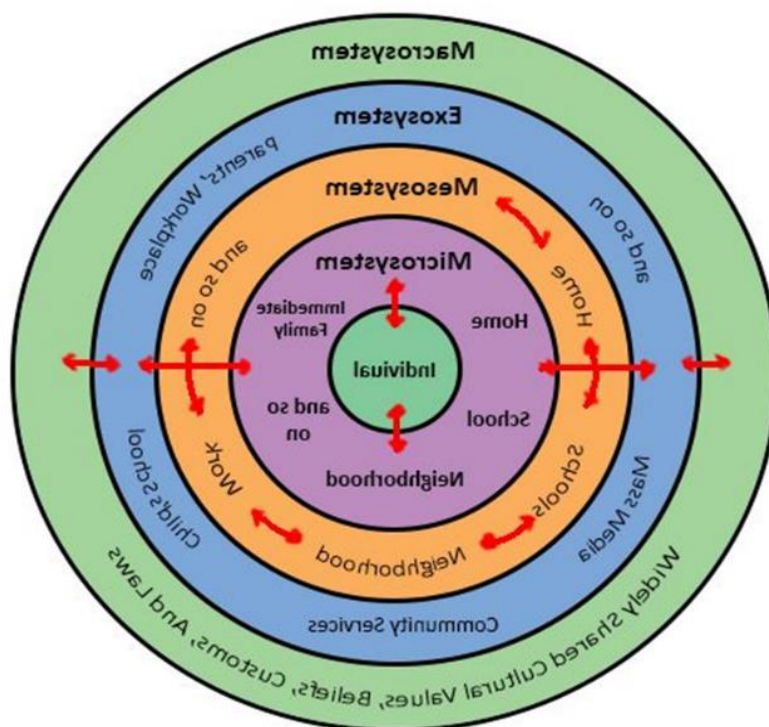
Macrosystem

Exosystem

Parents' Workplace

and so on

Mesosystem

and so on

Home

Microsystem

Immediate Family

Home

Indiviual

and so on

School

Neighborhood

Work

Schools

Child's School

Mass Media

Neighborhood

Community Services

Widely Shared Cultural Values, Beliefs, Customs, And Laws